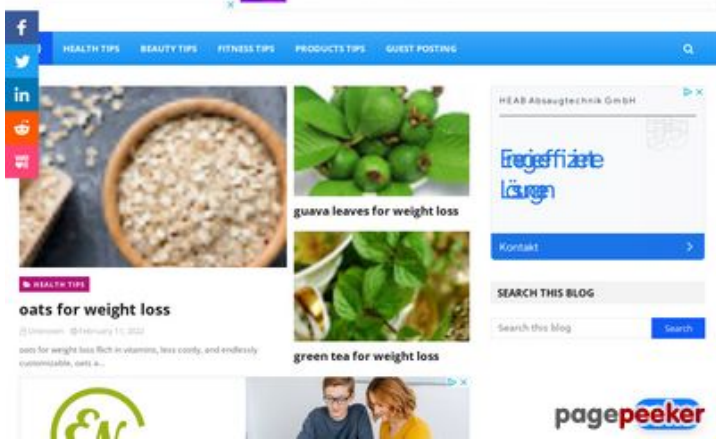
f
in
HEALTH TIPS BEAUTY TIPS FITNESS TIPS PRODUCTS TIPS GUEST POSTING

HEALTH TIPS
oats for weight loss
Unknown February 11, 2022
oats for weight loss Rich in vitamins, less costly, and endlessly customizable, oats a...

guava leaves for weight loss

green tea for weight loss

HEAB Absaugtechnik GmbH
Energieeffiziente Lösungen
Kontakt

SEARCH THIS BLOG
Search this blog
Search

pagepeeker